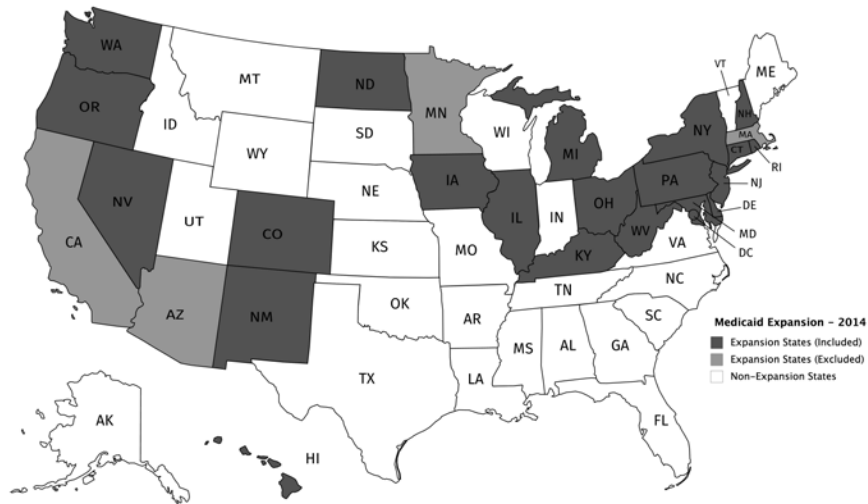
WA
OR
ID
MT
ND
MN
WI
MI
NY
VT
NH
ME
MA
CT
RI
NJ
DE
MD
DC
PA
OH
IN
IL
IA
SD
WY
NV
CA
UT
CO
NE
KS
MO
KY
WV
VA
NC
TN
SC
GA
AL
MS
AR
OK
AZ
NM
TX
LA
FL
AK
HI

Medicaid Expansion - 2014
Expansion States (Included)
Expansion States (Excluded)
Non-Expansion States